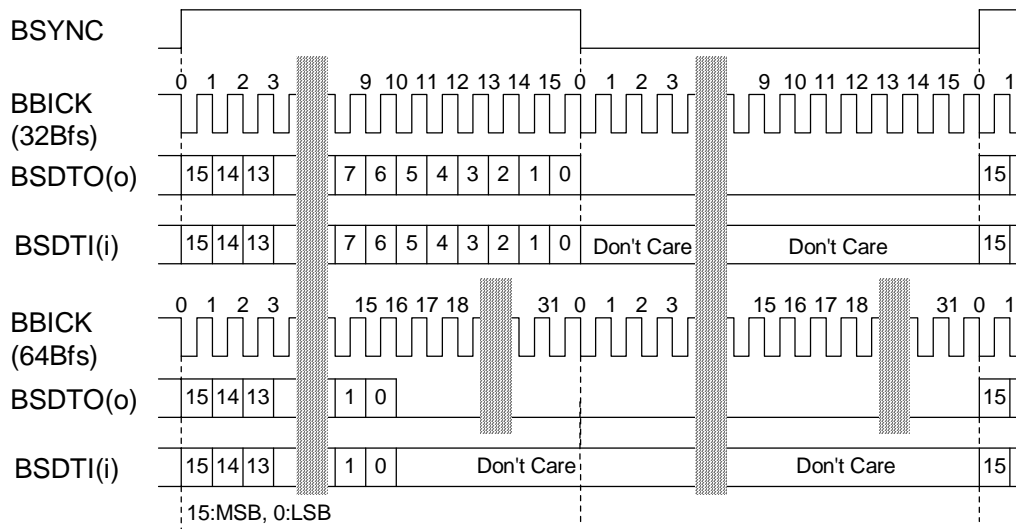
BSYNC

0 1 2 3 9 10 11 12 13 14 15 0 1 2 3 9 10 11 12 13 14 15 0 1

BBICK (32Bfs)

BSDTO(o) 15 14 13 7 6 5 4 3 2 1 0 15

BSDTI(i) 15 14 13 7 6 5 4 3 2 1 0 Don't Care Don't Care 15

0 1 2 3 15 16 17 18 31 0 1 2 3 15 16 17 18 31 0 1

BBICK (64Bfs)

BSDTO(o) 15 14 13 1 0 15

BSDTI(i) 15 14 13 1 0 Don't Care Don't Care 15

15:MSB, 0:LSB